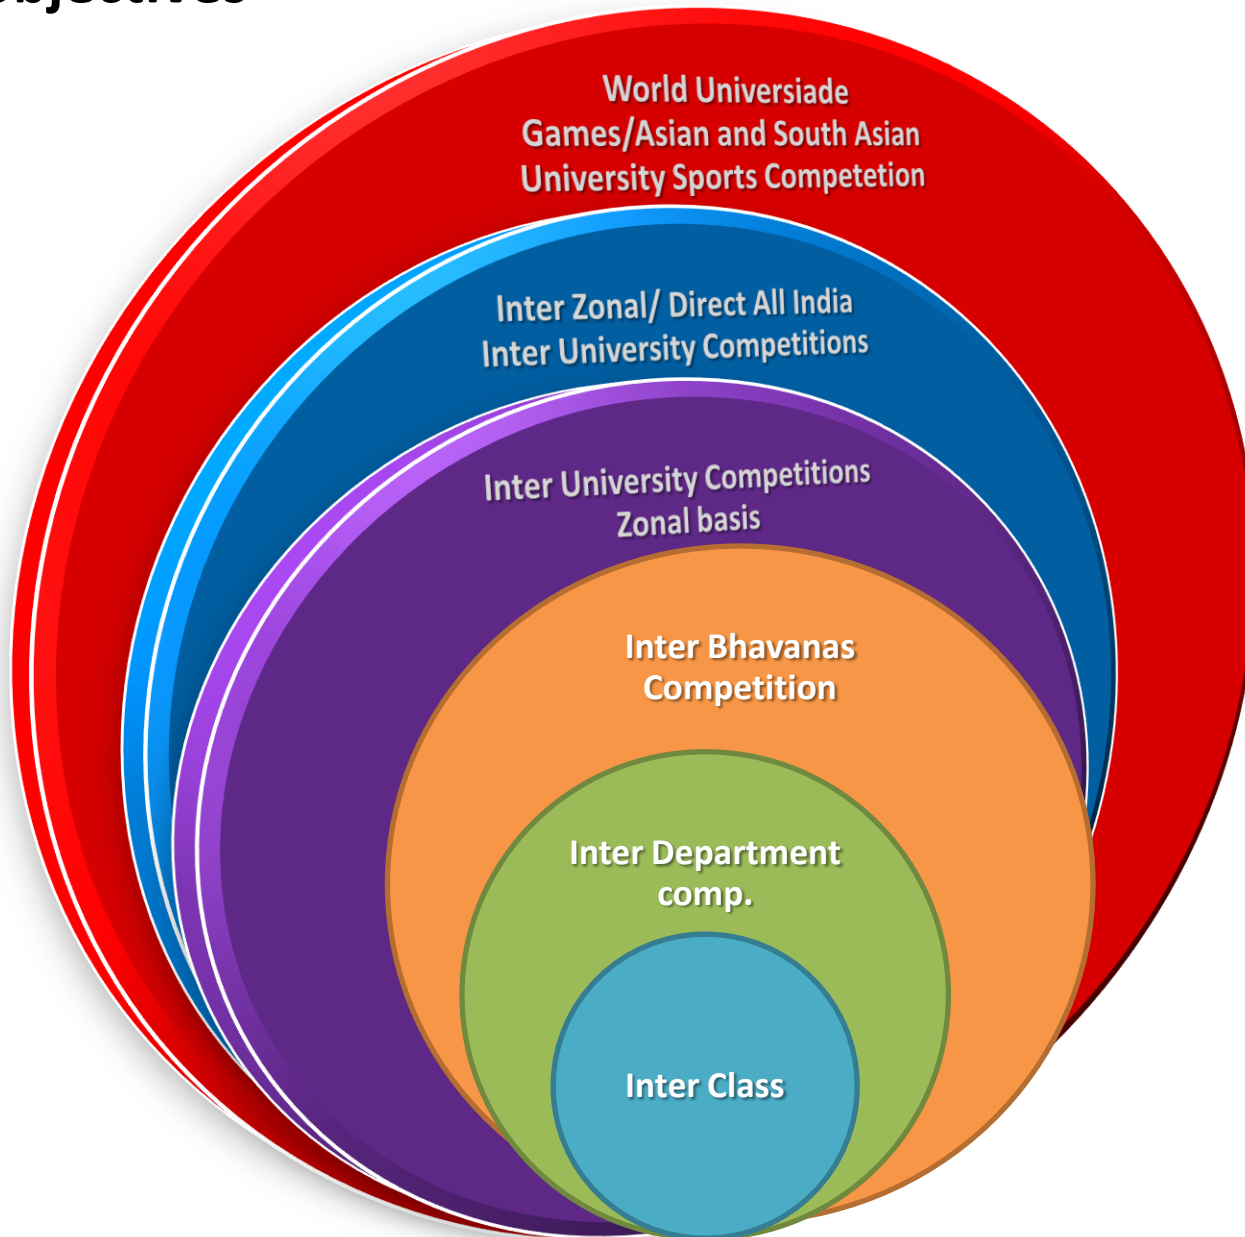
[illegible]

World Universiade Games/Asian and South Asian University Sports Competetion

Inter Zonal/ Direct All India Inter University Competitions

Inter University Competitions Zonal basis

Inter Bhavanas Competition

Inter Department comp.

Inter Class